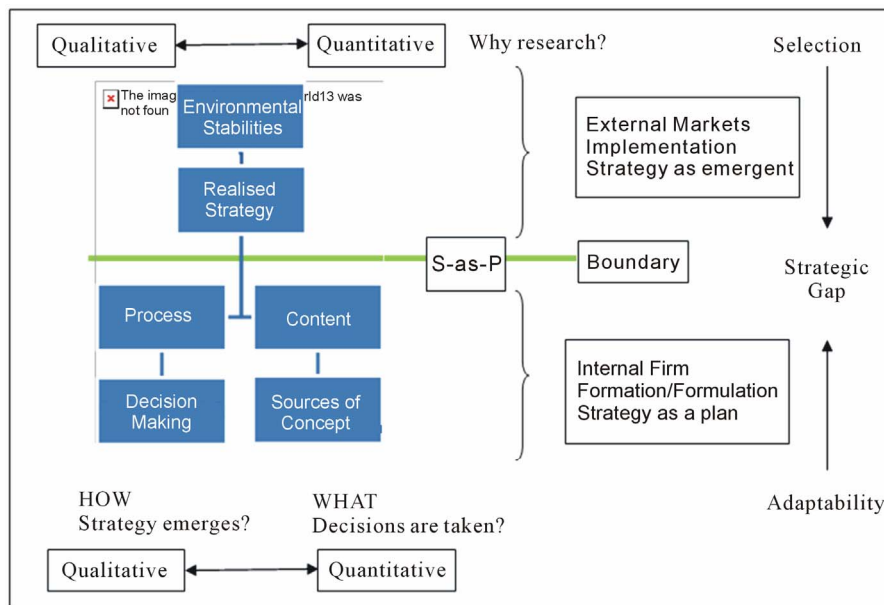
Qualitative Quantitative Why research? Selection

The imag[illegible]rld13 was not foun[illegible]

Environmental Stabilities

Realised Strategy

External Markets
Implementation
Strategy as emergent

S-as-P

Boundary

Strategic Gap

Process

Content

Internal Firm
Formation/Formulation
Strategy as a plan

Decision Making

Sources of Concept

HOW
Strategy emerges?

WHAT
Decisions are taken?

Adaptability

Qualitative Quantitative